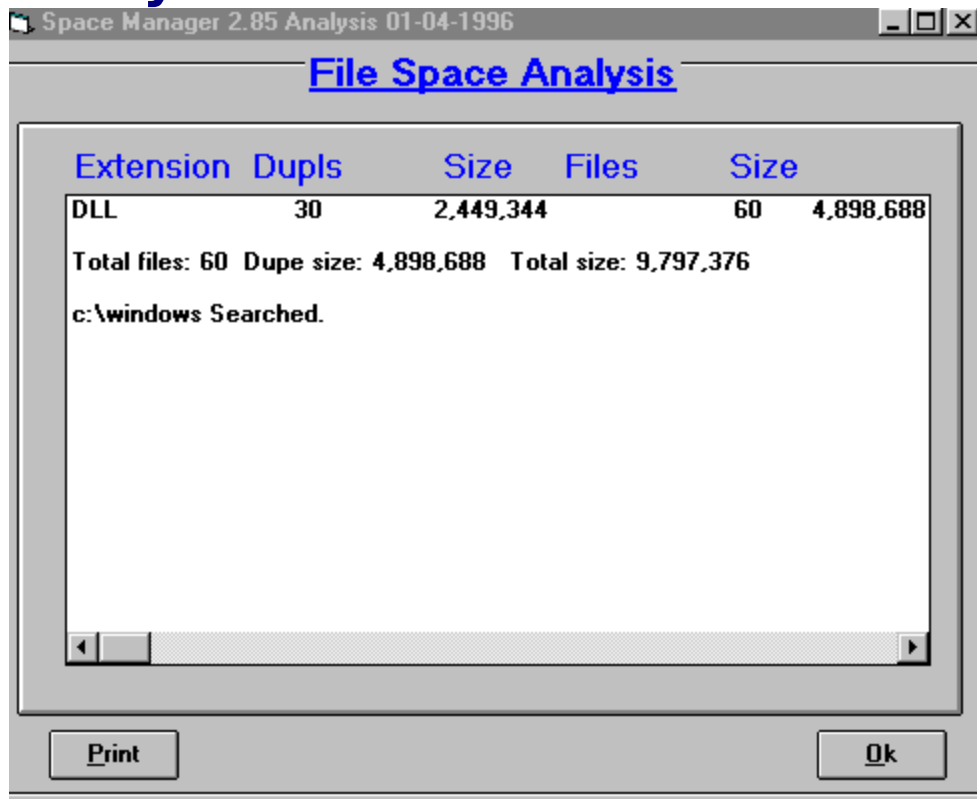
Space Manager 2.85 Analysis 01-04-1996

File Space Analysis

| Extension | Dupls | Size | Files | Size |
|---|---|---|---|---|
| DLL | 30 | 2,449,344 | 60 | 4,898,688 |

Total files: 60 Dupe size: 4,898,688 Total size: 9,797,376

c:\windows Searched.

Print

Ok